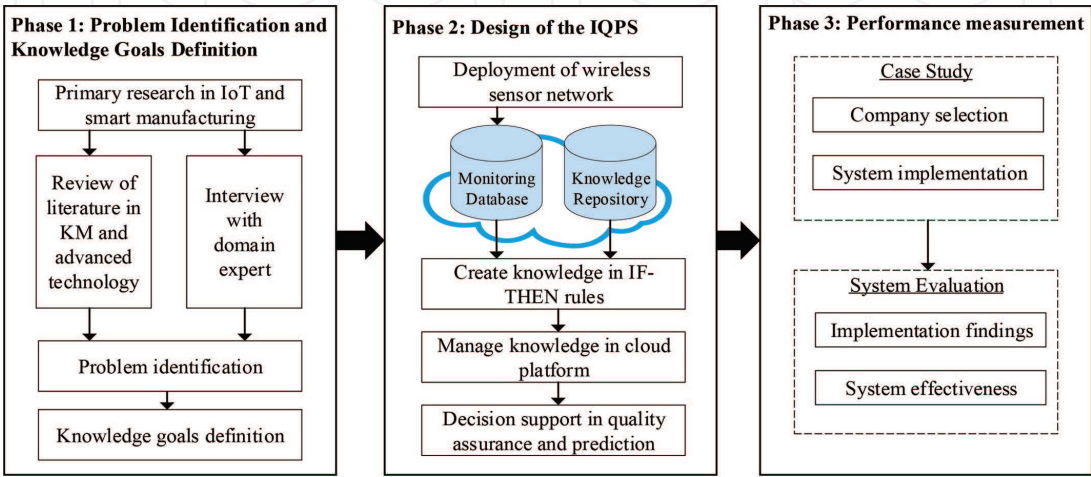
Phase 1: Problem Identification and Knowledge Goals Definition

Primary research in IoT and smart manufacturing

Review of literature in KM and advanced technology

Interview with domain expert

Problem identification

Knowledge goals definition

Phase 2: Design of the IQPS

Deployment of wireless sensor network

Monitoring Database

Knowledge Repository

Create knowledge in IF-THEN rules

Manage knowledge in cloud platform

Decision support in quality assurance and prediction

Phase 3: Performance measurement

Case Study

Company selection

System implementation

System Evaluation

Implementation findings

System effectiveness